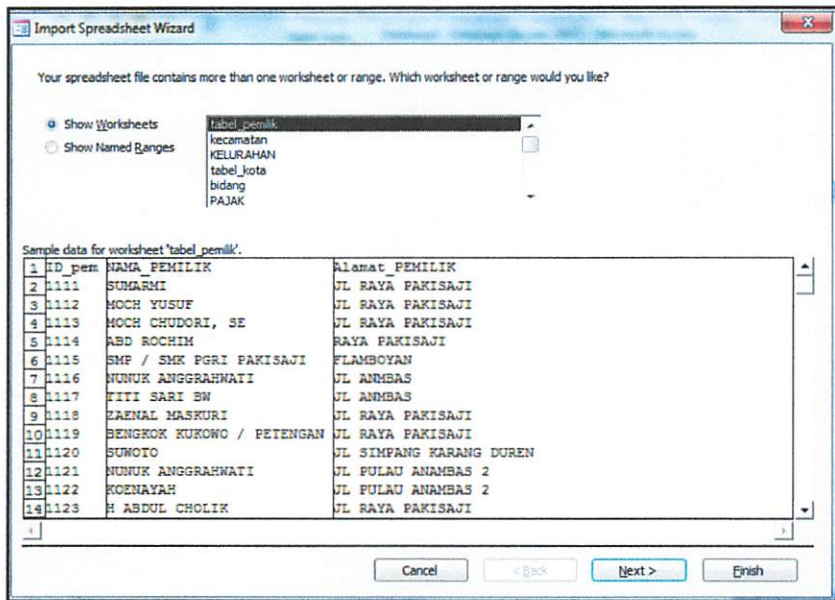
Import Spreadsheet Wizard

Your spreadsheet file contains more than one worksheet or range. Which worksheet or range would you like?

Show Worksheets
Show Named Ranges

tabel_pemilik
kecamatan
KELURAHAN
tabel_kota
bidang
PAJAK

Sample data for worksheet 'tabel_pemilik'.

| | | | |
|---|---|---|---|
| 1 | ID_pem | NAMA_PEMILIK | Alamat_PEMILIK |
| 2 | 1111 | SUMARMI | JL RAYA PAKISAJI |
| 3 | 1112 | MOCH YUSUF | JL RAYA PAKISAJI |
| 4 | 1113 | MOCH CHUDORI, SE | JL RAYA PAKISAJI |
| 5 | 1114 | ABD ROCHIM | RAYA PAKISAJI |
| 6 | 1115 | SMP / SMK PGRI PAKISAJI | FLAMBOYAN |
| 7 | 1116 | NUNUK ANGGRAHWATI | JL ANMBAS |
| 8 | 1117 | TITI SARI BW | JL ANMBAS |
| 9 | 1118 | ZAENAL MASKURI | JL RAYA PAKISAJI |
| 10 | 1119 | BENGKOK KUKOWO / PETENGAN | JL RAYA PAKISAJI |
| 11 | 1120 | SUWOTO | JL SIMPANG KARANG DUREN |
| 12 | 1121 | NUNUK ANGGRAHWATI | JL PULAU ANAMBAS 2 |
| 13 | 1122 | KOENAYAH | JL PULAU ANAMBAS 2 |
| 14 | 1123 | H ABDUL CHOLIK | JL RAYA PAKISAJI |

Cancel | < Back | Next > | Finish